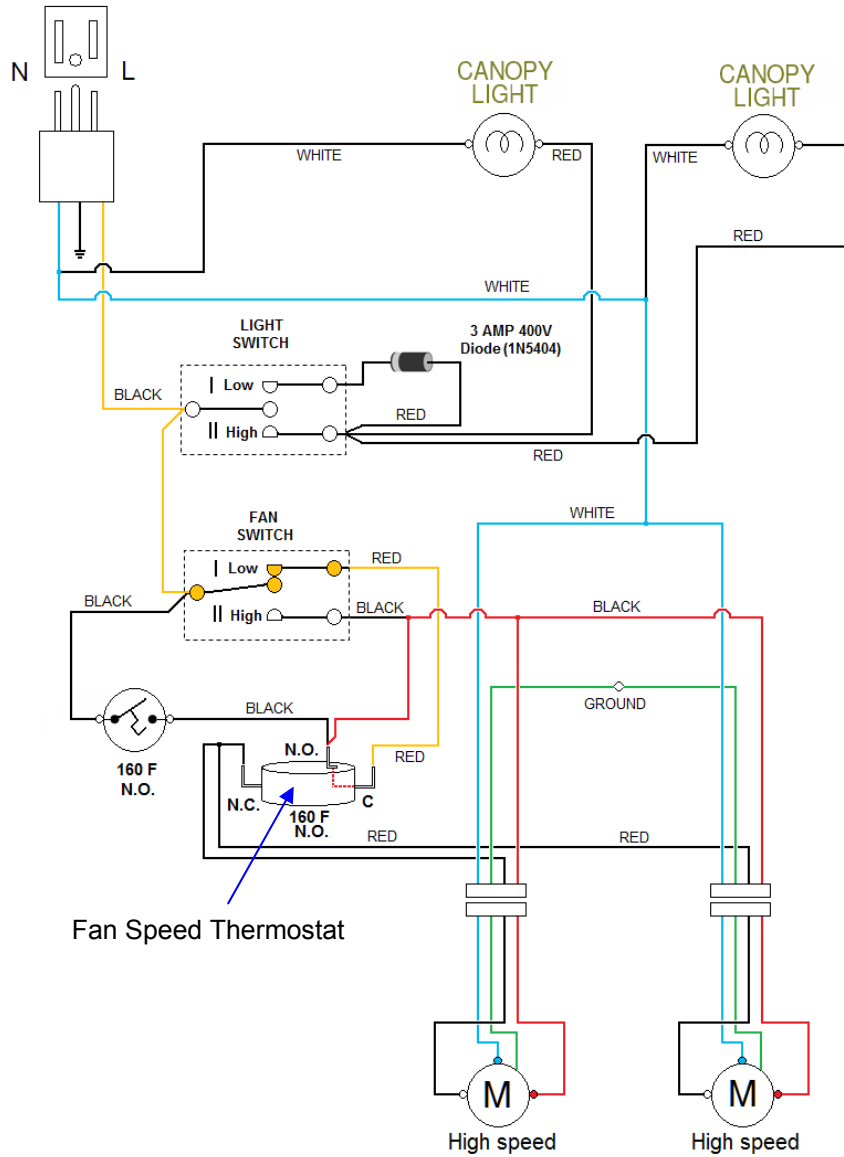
N L

CANOPY LIGHT

CANOPY LIGHT

WHITE

RED

WHITE

RED

WHITE

LIGHT SWITCH

3 AMP 400V Diode (1N5404)

BLACK

| Low

|| High

RED

RED

WHITE

FAN SWITCH

RED

| Low

BLACK

|| High

BLACK

BLACK

GROUND

BLACK

N.O.

RED

160 F N.O.

N.C.

C

160 F N.O.

RED

RED

Fan Speed Thermostat

M

M

High speed

High speed